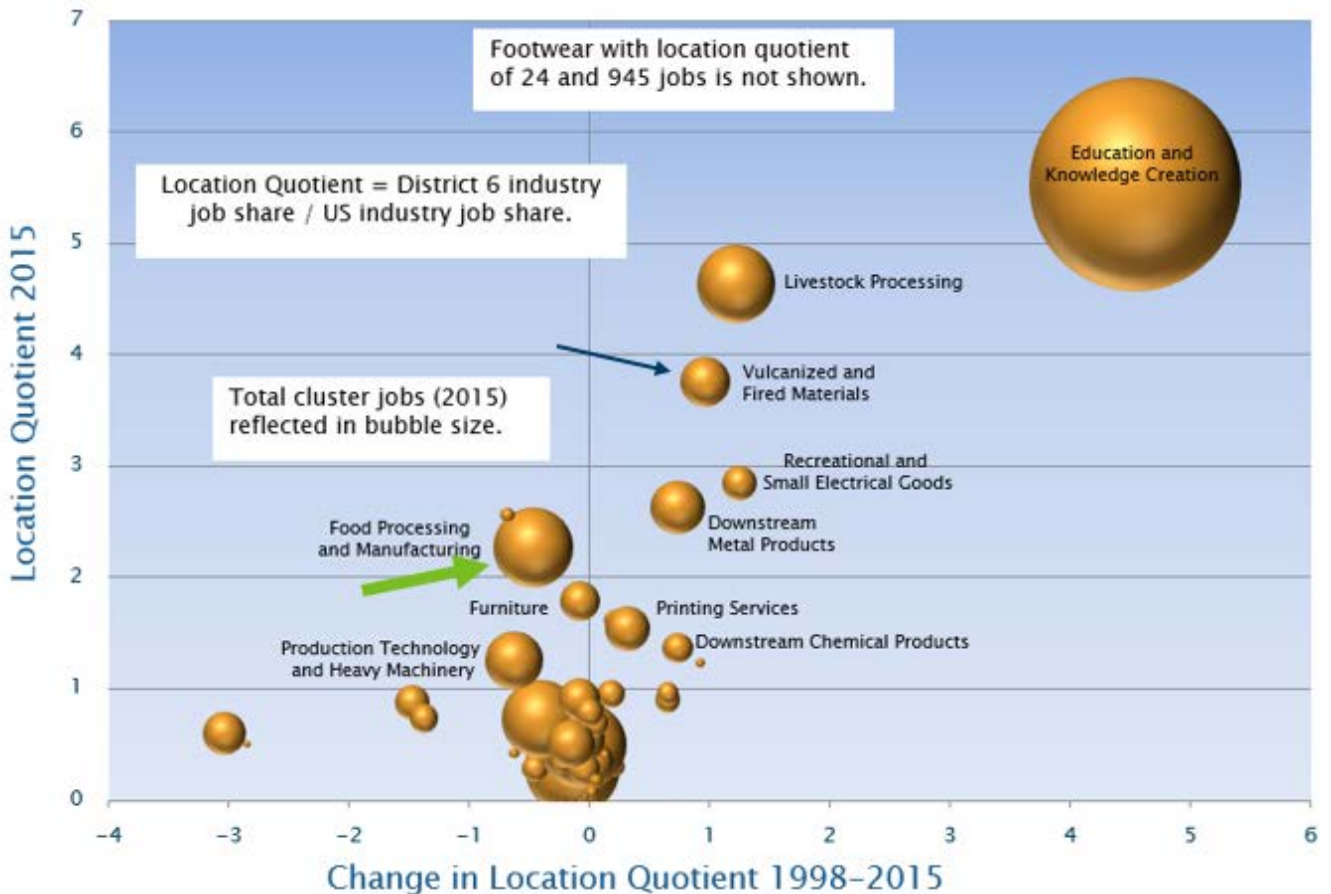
Footwear with location quotient of 24 and 945 jobs is not shown.

Location Quotient = District 6 industry job share / US industry job share.

Total cluster jobs (2015) reflected in bubble size.

Education and Knowledge Creation

Livestock Processing

Vulcanized and Fired Materials

Recreational and Small Electrical Goods

Downstream Metal Products

Food Processing and Manufacturing

Furniture

Printing Services

Downstream Chemical Products

Production Technology and Heavy Machinery

Location Quotient 2015

Change in Location Quotient 1998–2015

7
6
5
4
3
2
1
0

–4
–3
–2
–1
0
1
2
3
4
5
6